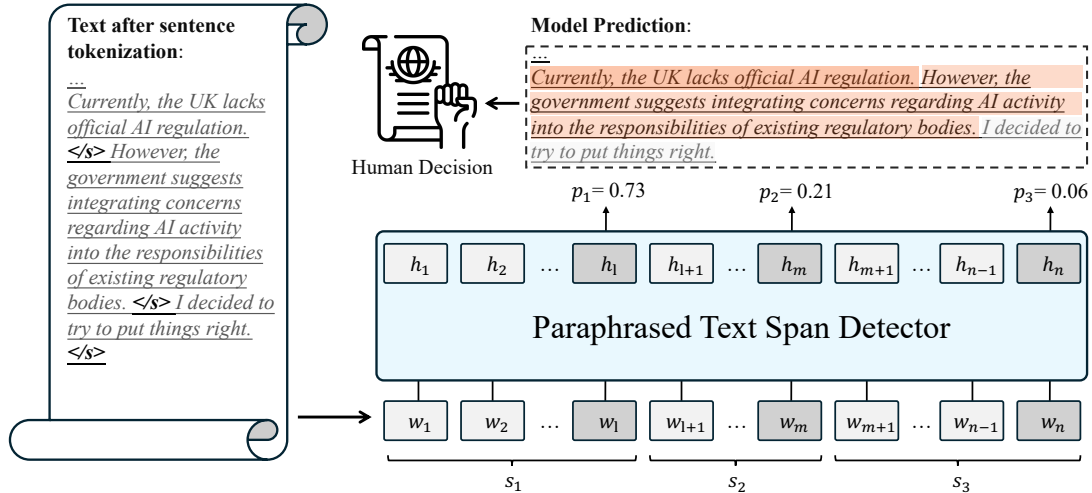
Text after sentence tokenization:

...
Currently, the UK lacks official AI regulation. </s> However, the government suggests integrating concerns regarding AI activity into the responsibilities of existing regulatory bodies. </s> I decided to try to put things right. </s>

Model Prediction:

...
Currently, the UK lacks official AI regulation. However, the government suggests integrating concerns regarding AI activity into the responsibilities of existing regulatory bodies. I decided to try to put things right.

Human Decision

$p_1 = 0.73$ $p_2 = 0.21$ $p_3 = 0.06$

$h_1$ $h_2$ … $h_l$ $h_{l+1}$ … $h_m$ $h_{m+1}$ … $h_{n-1}$ $h_n$

Paraphrased Text Span Detector

$w_1$ $w_2$ … $w_l$ $w_{l+1}$ … $w_m$ $w_{m+1}$ … $w_{n-1}$ $w_n$

$s_1$ $s_2$ $s_3$